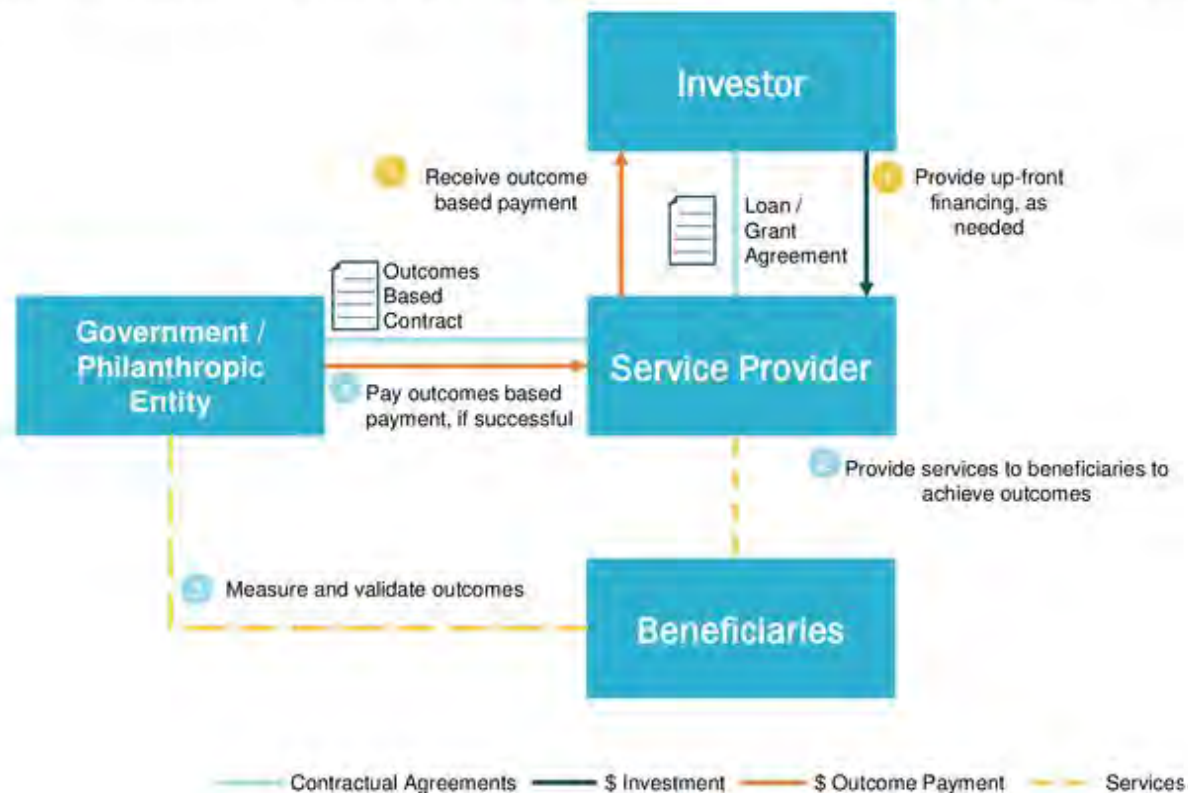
Investor

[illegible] Receive outcome based payment

Loan / Grant Agreement

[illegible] Provide up-front financing, as needed

Outcomes Based Contract

Government / Philanthropic Entity

Service Provider

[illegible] Pay outcomes based payment, if successful

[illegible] Provide services to beneficiaries to achieve outcomes

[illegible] Measure and validate outcomes

Beneficiaries

Contractual Agreements
$ Investment
$ Outcome Payment
Services